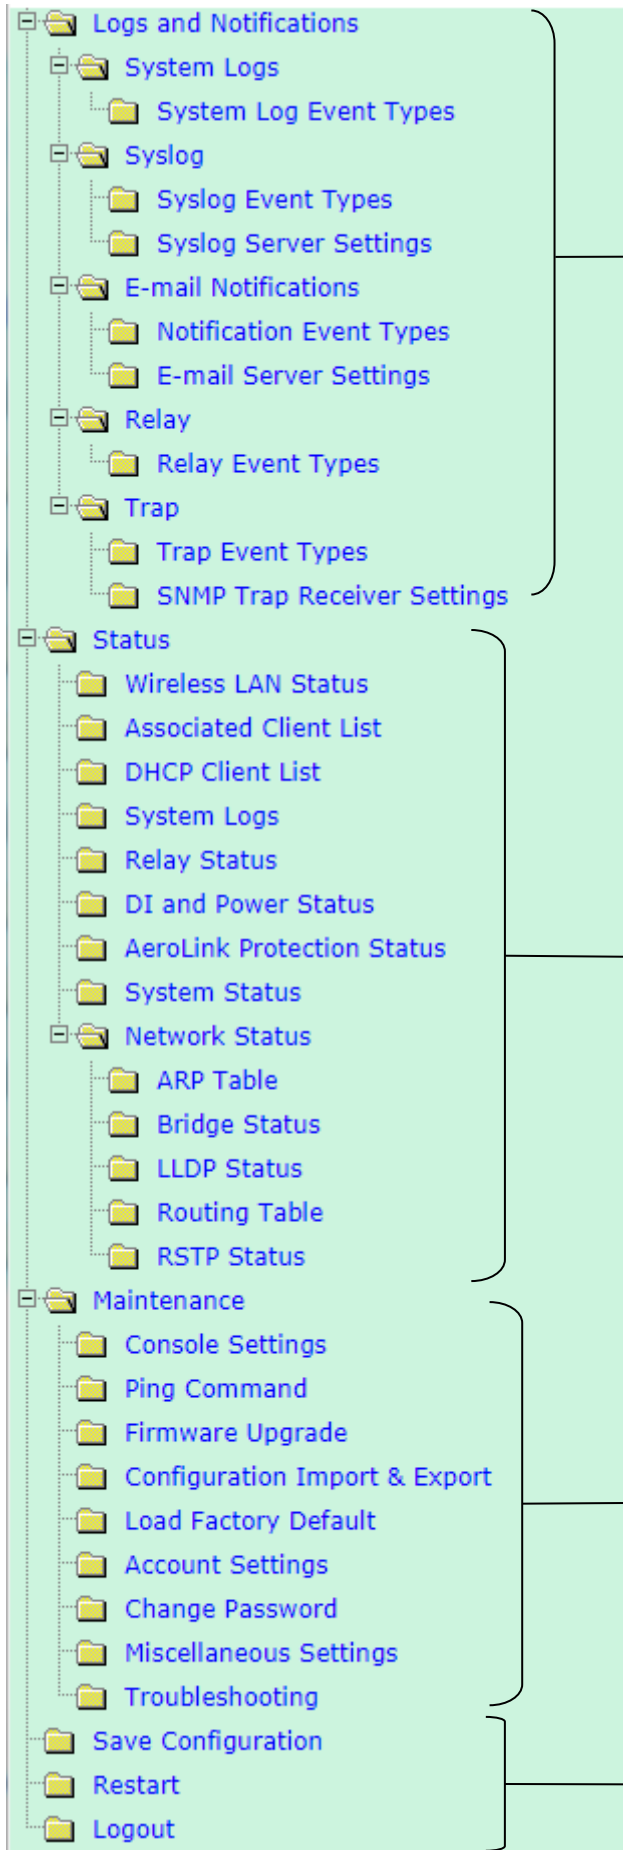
Logs and Notifications
System Logs
System Log Event Types
Syslog
Syslog Event Types
Syslog Server Settings
E-mail Notifications
Notification Event Types
E-mail Server Settings
Relay
Relay Event Types
Trap
Trap Event Types
SNMP Trap Receiver Settings
Status
Wireless LAN Status
Associated Client List
DHCP Client List
System Logs
Relay Status
DI and Power Status
AeroLink Protection Status
System Status
Network Status
ARP Table
Bridge Status
LLDP Status
Routing Table
RSTP Status
Maintenance
Console Settings
Ping Command
Firmware Upgrade
Configuration Import & Export
Load Factory Default
Account Settings
Change Password
Miscellaneous Settings
Troubleshooting
Save Configuration
Restart
Logout